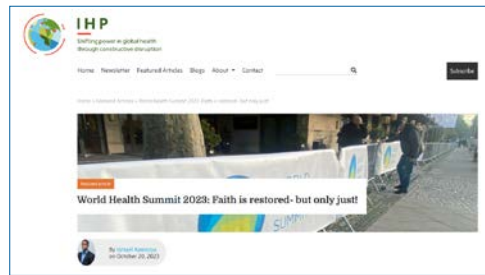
IHP

Shifting power in global health through constructive disruption

Home Newsletter Featured Articles Blogs About Contact

Subscribe

Home | Featured Articles | World Health Summit 2023: Faith is restored- but only just!

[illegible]

World Health Summit 2023: Faith is restored- but only just!

By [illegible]
on October 20, 2023